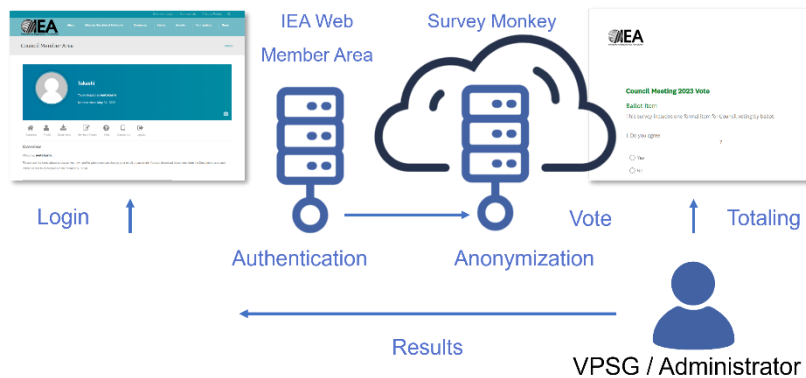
IEA

Council Member Area

Takeshi

Overview

IEA Web Member Area

Survey Monkey

IEA

Council Meeting 2023 Vote

Ballot Item

This survey includes one formal item for Council voting by ballot.

1. Do you agree

Yes

No

Login

Authentication

Anonymization

Vote

Totaling

Results

VPSG / Administrator